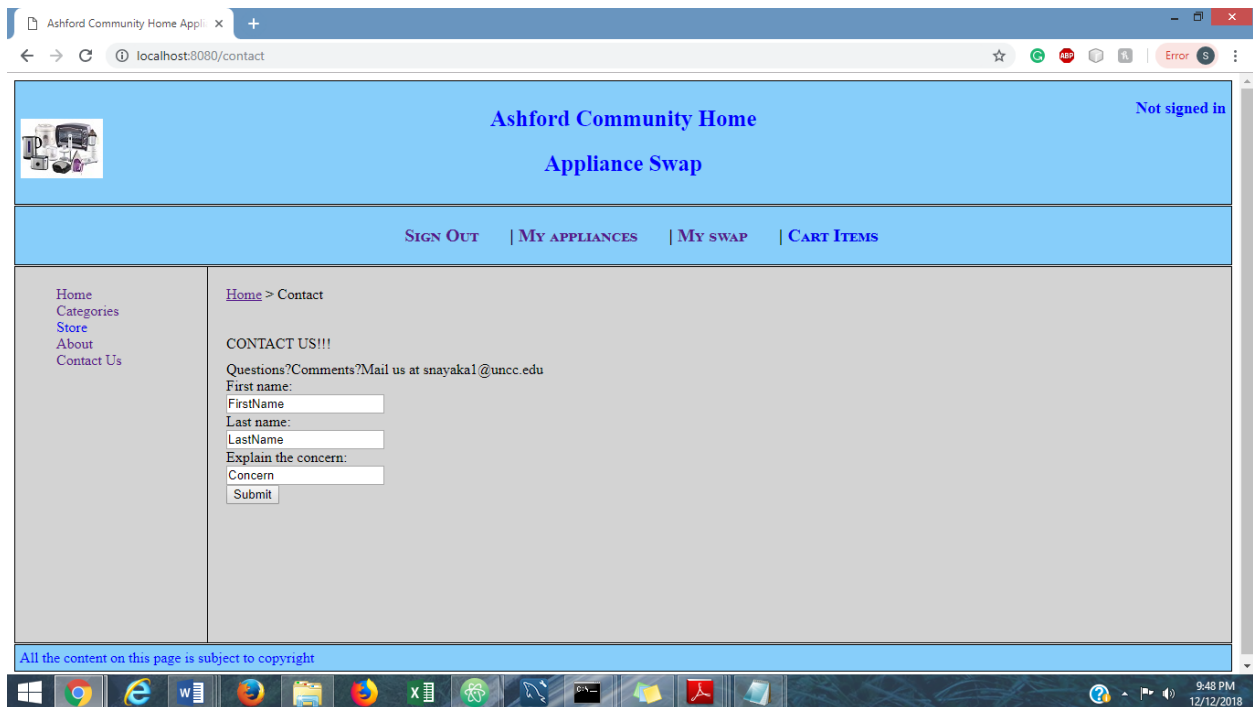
Ashford Community Home Appli ×

localhost:8080/contact

Error S

Ashford Community Home

Appliance Swap

Not signed in

Sign Out | My appliances | My swap | Cart Items

Home
Categories
Store
About
Contact Us

Home > Contact

CONTACT US!!!

Questions?Comments?Mail us at snayaka1@uncc.edu
First name:
FirstName
Last name:
LastName
Explain the concern:
Concern
Submit

All the content on this page is subject to copyright

9:48 PM
12/12/2018